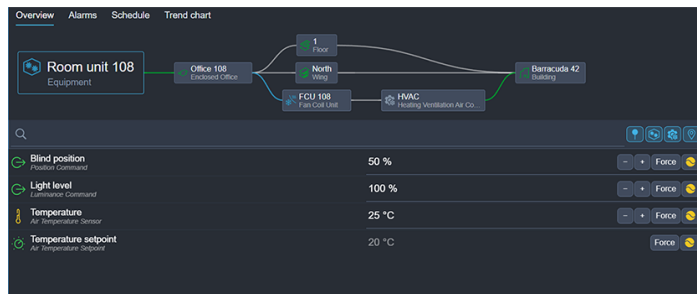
Overview Alarms Schedule Trend chart

Room unit 108
Equipment

Office 108
Enclosed Office

1
Floor

North
Wing

FCU 108
Fan Coil Unit

HVAC
Heating Ventilation Air Co...

Barracuda 42
Building

Blind position
Position Command
50 %
− + Force

Light level
Luminance Command
100 %
− + Force

Temperature
Air Temperature Sensor
25 °C
− + Force

Temperature setpoint
Air Temperature Setpoint
20 °C
Force